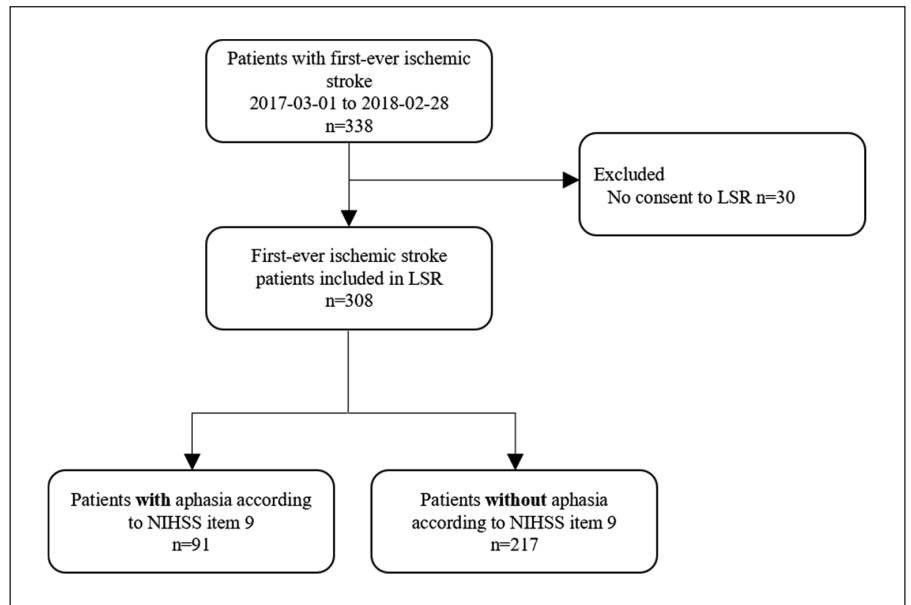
Patients with first-ever ischemic stroke
2017-03-01 to 2018-02-28
n=338

Excluded
No consent to LSR n=30

First-ever ischemic stroke patients included in LSR
n=308

Patients **with** aphasia according to NIHSS item 9
n=91

Patients **without** aphasia according to NIHSS item 9
n=217